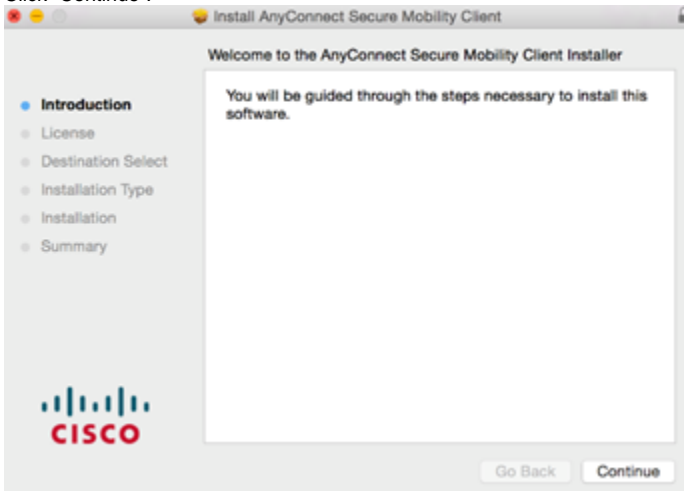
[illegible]

Install AnyConnect Secure Mobility Client

Welcome to the AnyConnect Secure Mobility Client Installer

Introduction
License
Destination Select
Installation Type
Installation
Summary

You will be guided through the steps necessary to install this software.

CISCO

Go Back
Continue